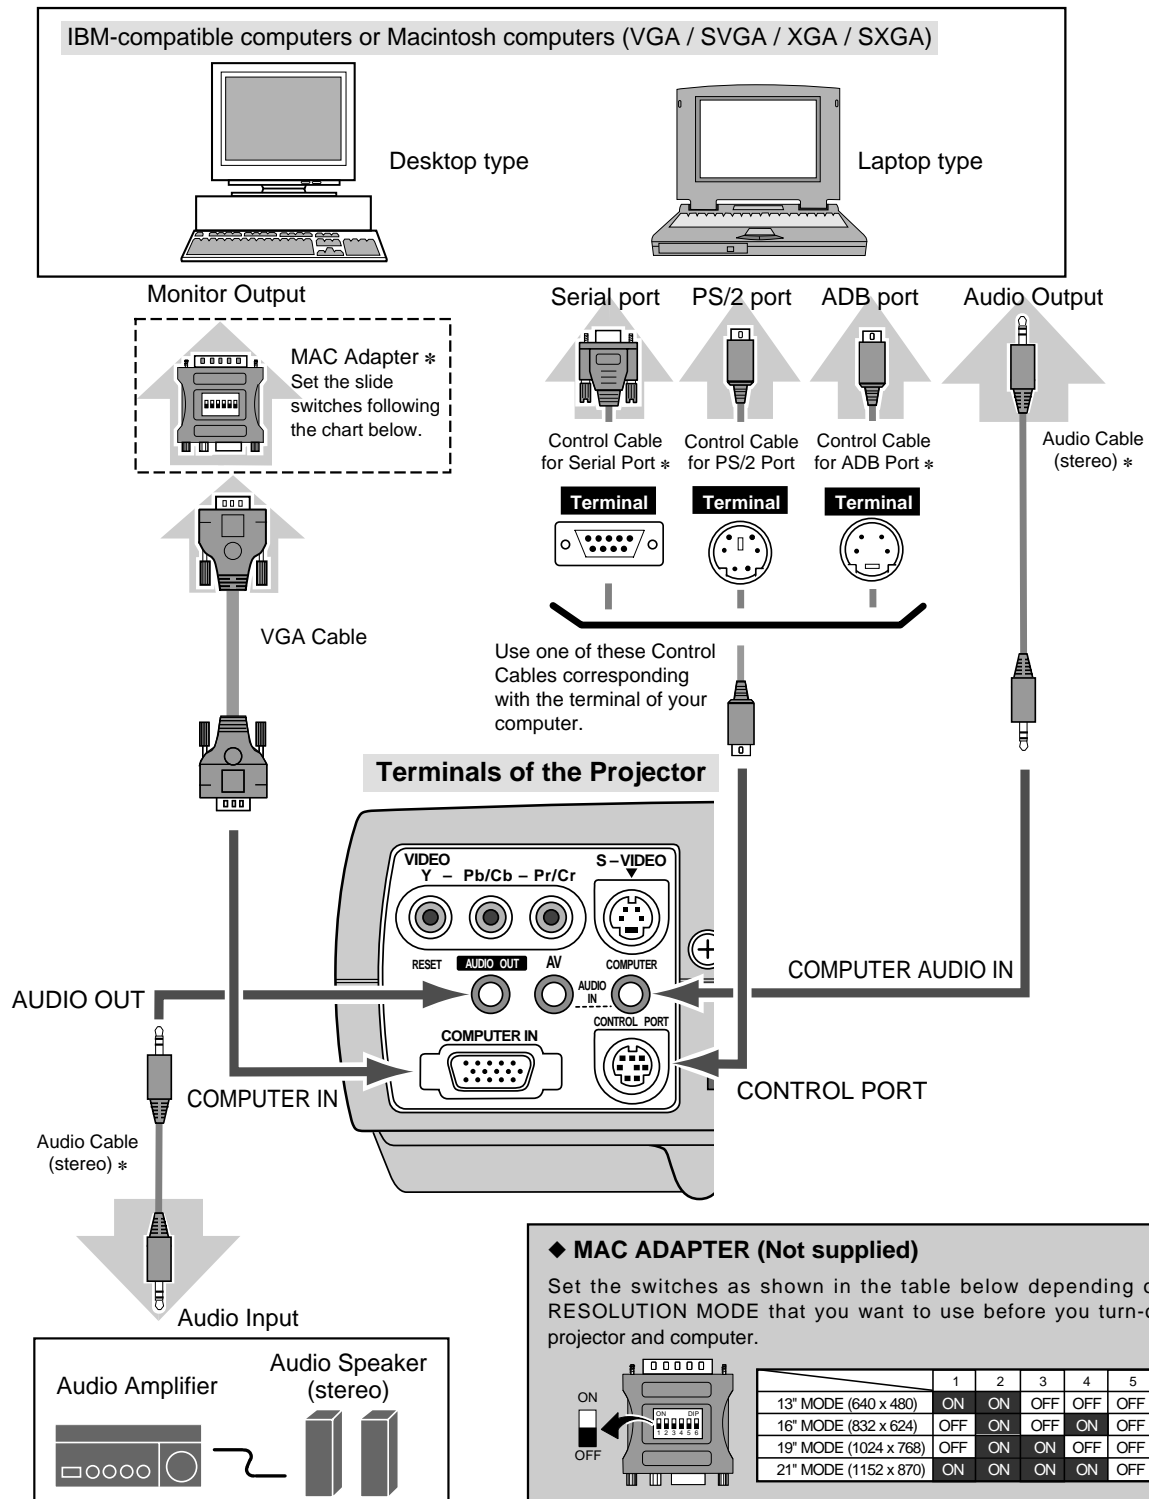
IBM-compatible computers or Macintosh computers (VGA / SVGA / XGA / SXGA)

Desktop type

Laptop type

Monitor Output

MAC Adapter ∗
Set the slide switches following the chart below.

VGA Cable

Serial port

PS/2 port

ADB port

Audio Output

Control Cable for Serial Port ∗

Control Cable for PS/2 Port

Control Cable for ADB Port ∗

Audio Cable (stereo) ∗

Terminal

Terminal

Terminal

Use one of these Control Cables corresponding with the terminal of your computer.

Terminals of the Projector

VIDEO
Y – Pb/Cb – Pr/Cr

S–VIDEO

RESET

AUDIO OUT

AV

COMPUTER

AUDIO IN

COMPUTER IN

CONTROL PORT

COMPUTER AUDIO IN

AUDIO OUT

COMPUTER IN

CONTROL PORT

Audio Cable (stereo) ∗

Audio Input

Audio Amplifier

Audio Speaker (stereo)

◆ MAC ADAPTER (Not supplied)

Set the switches as shown in the table below depending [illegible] RESOLUTION MODE that you want to use before you turn-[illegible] projector and computer.

ON

OFF

ON DIP
1 2 3 4 5 6

| | 1 | 2 | 3 | 4 | 5 |
|---|---|---|---|---|---|
| 13" MODE (640 x 480) | ON | ON | OFF | OFF | OFF |
| 16" MODE (832 x 624) | OFF | ON | OFF | ON | OFF |
| 19" MODE (1024 x 768) | OFF | ON | ON | OFF | OFF |
| 21" MODE (1152 x 870) | ON | ON | ON | ON | OFF |